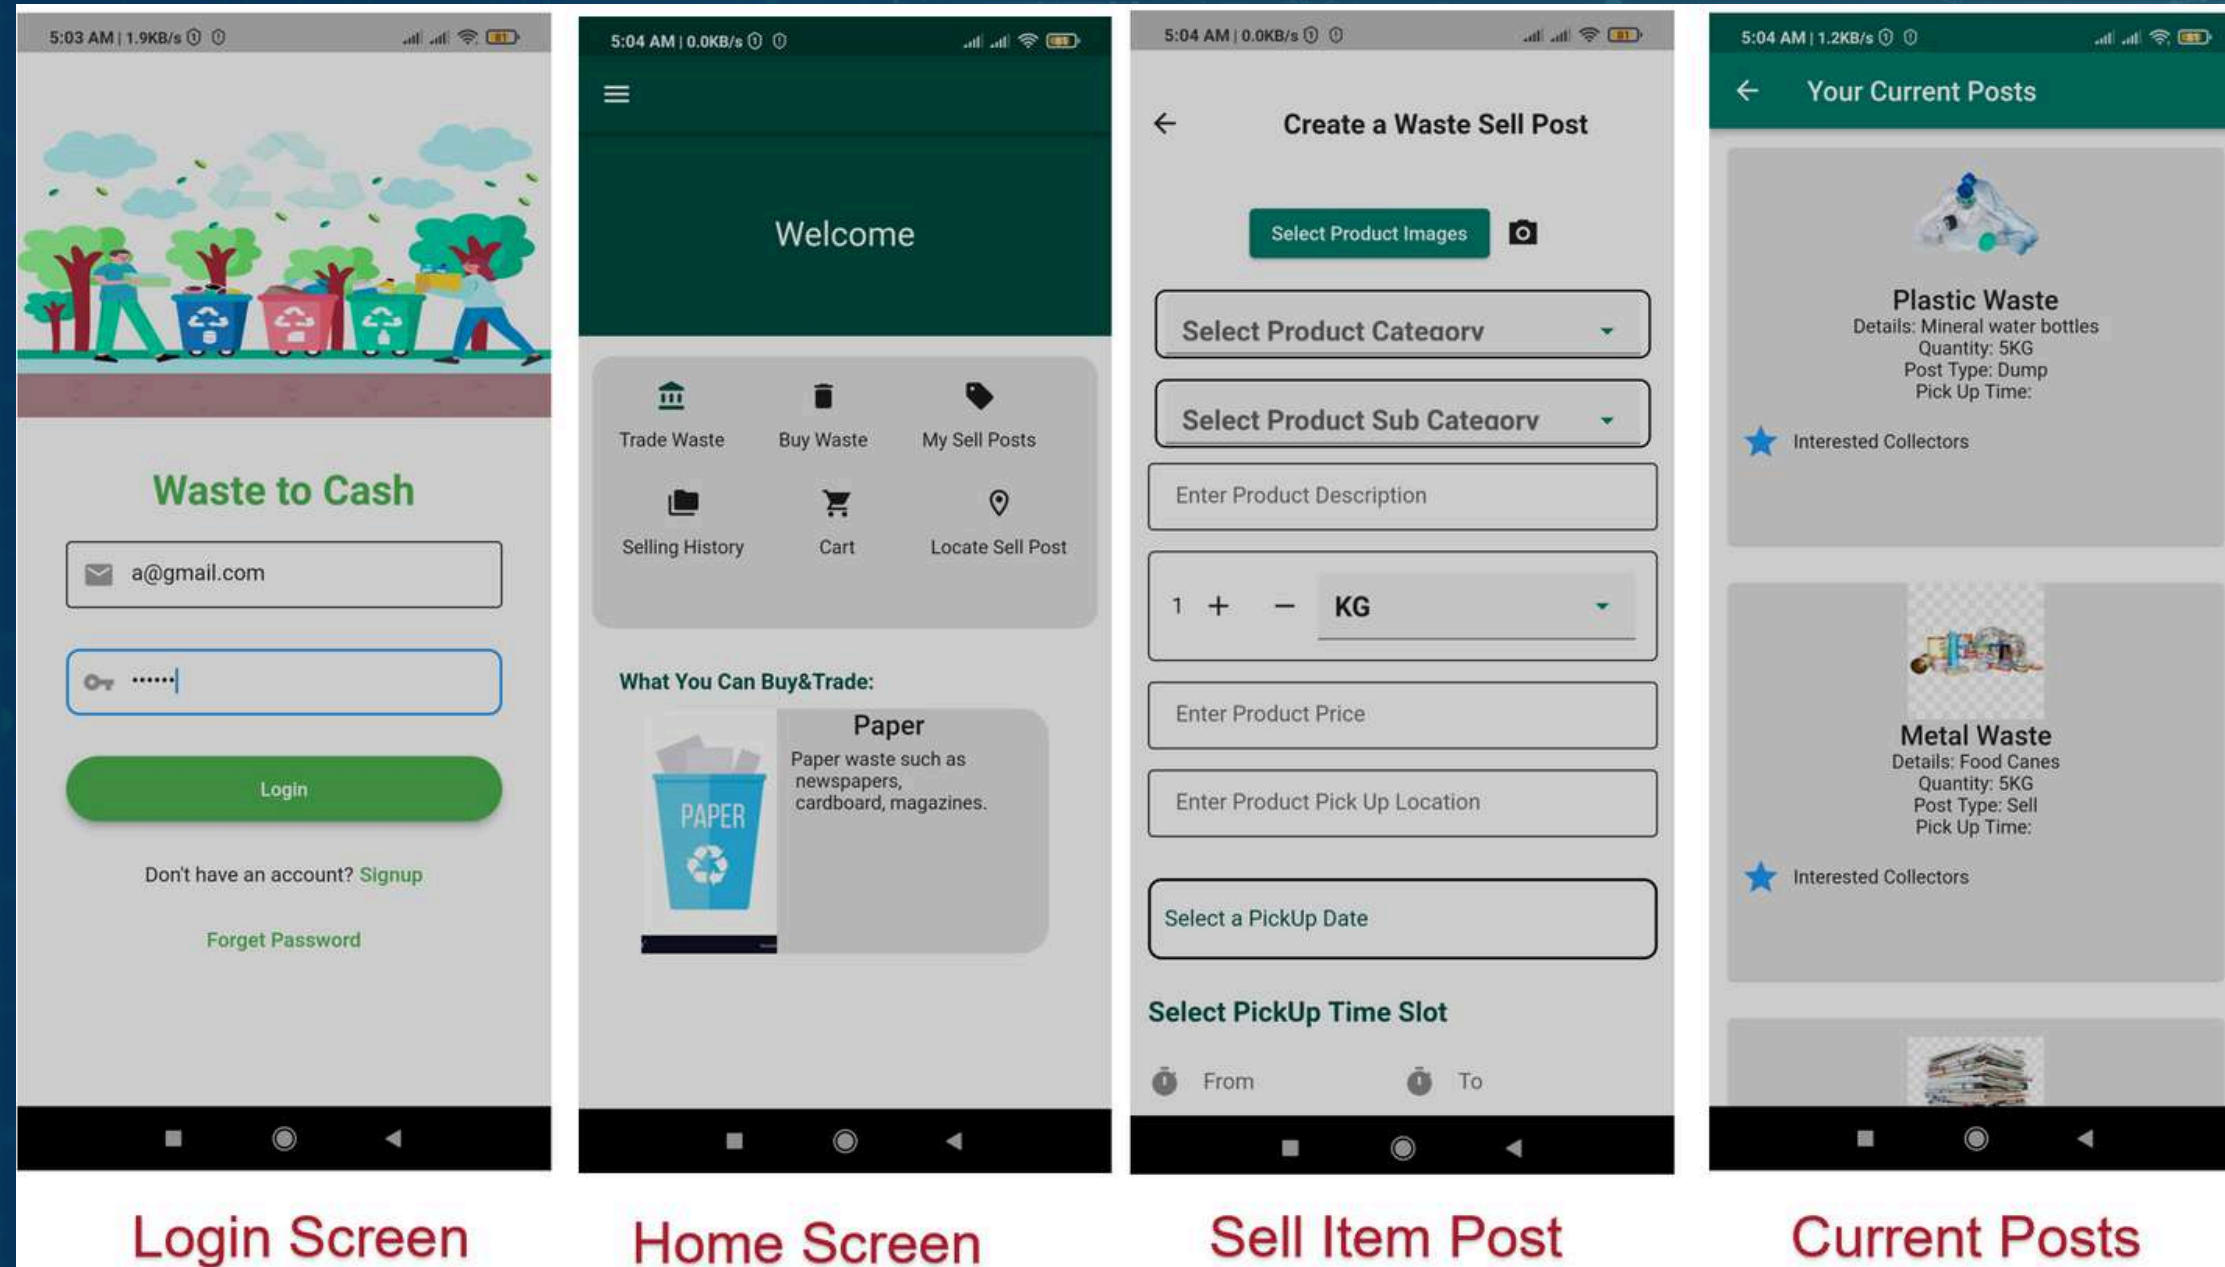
5:03 AM | 1.9KB/s

Waste to Cash

a@gmail.com

••••••

Login

Don't have an account? Signup

Forget Password

Login Screen

5:04 AM | 0.0KB/s

Welcome

Trade Waste

Buy Waste

My Sell Posts

Selling History

Cart

Locate Sell Post

What You Can Buy&Trade:

PAPER

Paper

Paper waste such as newspapers, cardboard, magazines.

Home Screen

5:04 AM | 0.0KB/s

Create a Waste Sell Post

Select Product Images

Select Product Category

Select Product Sub Category

Enter Product Description

1 + − KG

Enter Product Price

Enter Product Pick Up Location

Select a PickUp Date

Select PickUp Time Slot

From

To

Sell Item Post

5:04 AM | 1.2KB/s

Your Current Posts

Plastic Waste

Details: Mineral water bottles

Quantity: 5KG

Post Type: Dump

Pick Up Time:

Interested Collectors

Metal Waste

Details: Food Canes

Quantity: 5KG

Post Type: Sell

Pick Up Time:

Interested Collectors

Current Posts